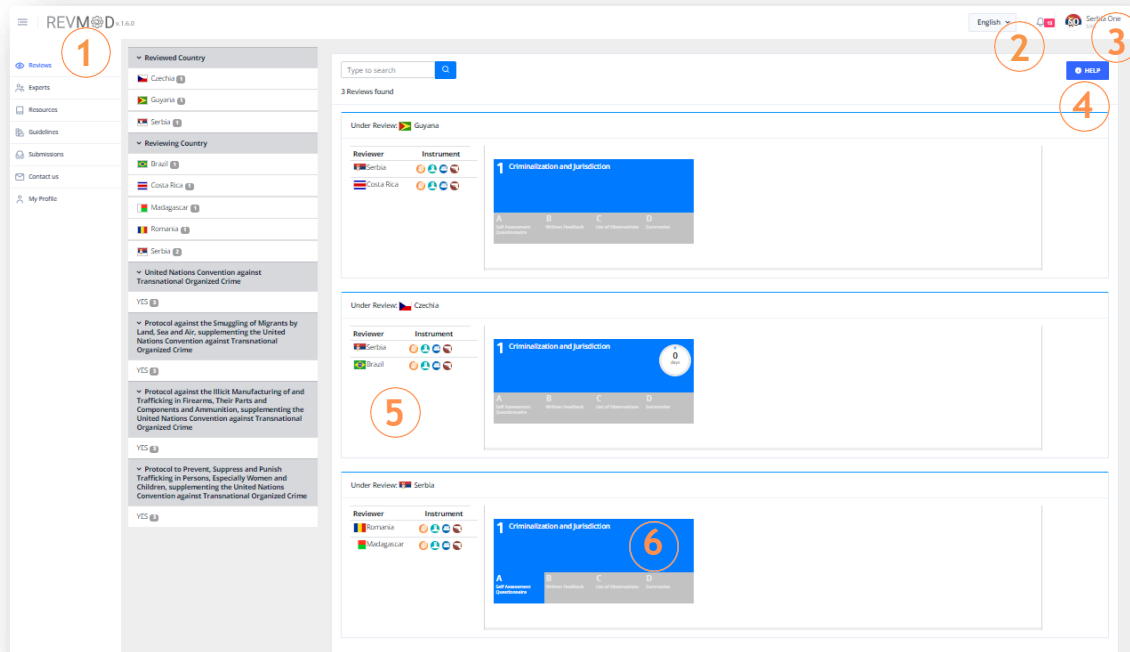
REVMOD v.1.6.0

English

Serbia One

1 2 3 4 5 6

Reviews
Experts
Resources
Guidelines
Submissions
Contact us
My Profile

Reviewed Country
Czechia 1
Guyana 1
Serbia 1

Reviewing Country
Brazil 1
Costa Rica 1
Madagascar 1
Romania 1
Serbia 2

United Nations Convention against Transnational Organized Crime
YES 3

Protocol against the Smuggling of Migrants by Land, Sea and Air, supplementing the United Nations Convention against Transnational Organized Crime
YES 3

Protocol against the Illicit Manufacturing of and Trafficking in Firearms, Their Parts and Components and Ammunition, supplementing the United Nations Convention against Transnational Organized Crime
YES 3

Protocol to Prevent, Suppress and Punish Trafficking in Persons, Especially Women and Children, supplementing the United Nations Convention against Transnational Organized Crime
YES 3

Type to search

HELP

3 Reviews found

Under Review: Guyana

| Reviewer | Instrument |
|---|---|
| Serbia | |
| Costa Rica | |

1 Criminalization and Jurisdiction
A Self Assessment Questionnaire
B Written Feedback
C List of Observations
D Summaries

Under Review: Czechia

| Reviewer | Instrument |
|---|---|
| Serbia | |
| Brazil | |

1 Criminalization and Jurisdiction
0 days
A Self Assessment Questionnaire
B Written Feedback
C List of Observations
D Summaries

Under Review: Serbia

| Reviewer | Instrument |
|---|---|
| Romania | |
| Madagascar | |

1 Criminalization and Jurisdiction
A Self Assessment Questionnaire
B Written Feedback
C List of Observations
D Summaries